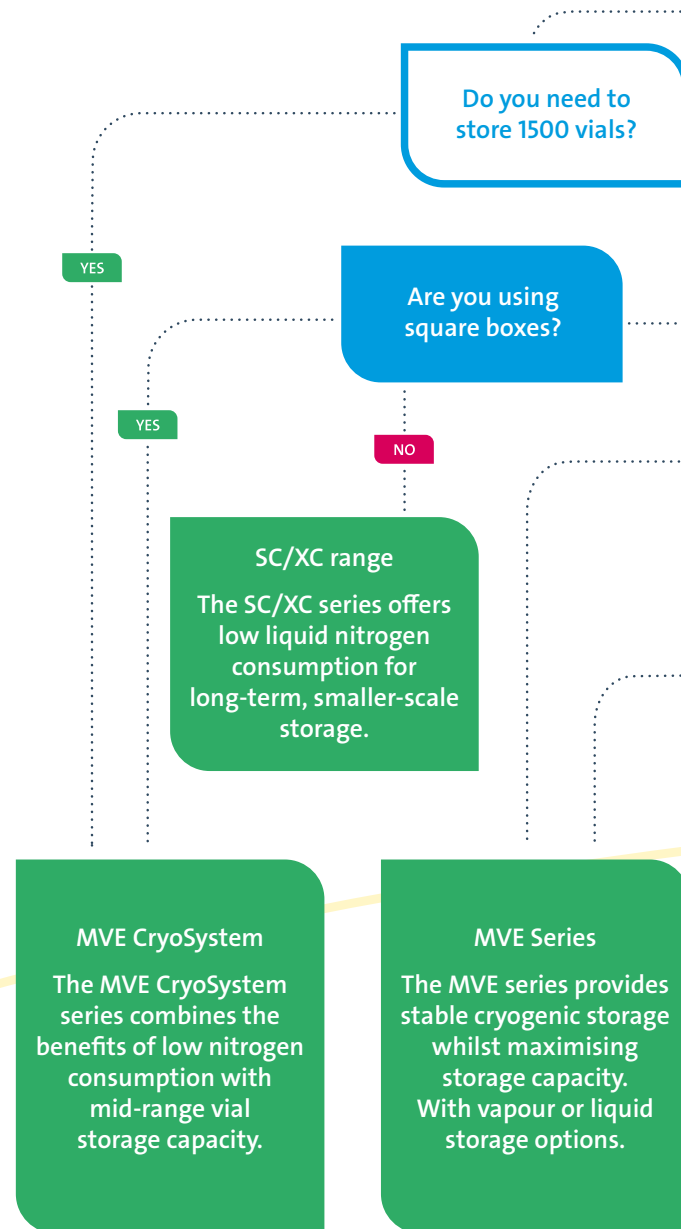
Do you need to store 1500 vials?

YES

Are you using square boxes?

YES

NO

SC/XC range

The SC/XC series offers low liquid nitrogen consumption for long-term, smaller-scale storage.

MVE CryoSystem

The MVE CryoSystem series combines the benefits of low nitrogen consumption with mid-range vial storage capacity.

MVE Series

The MVE series provides stable cryogenic storage whilst maximising storage capacity. With vapour or liquid storage options.